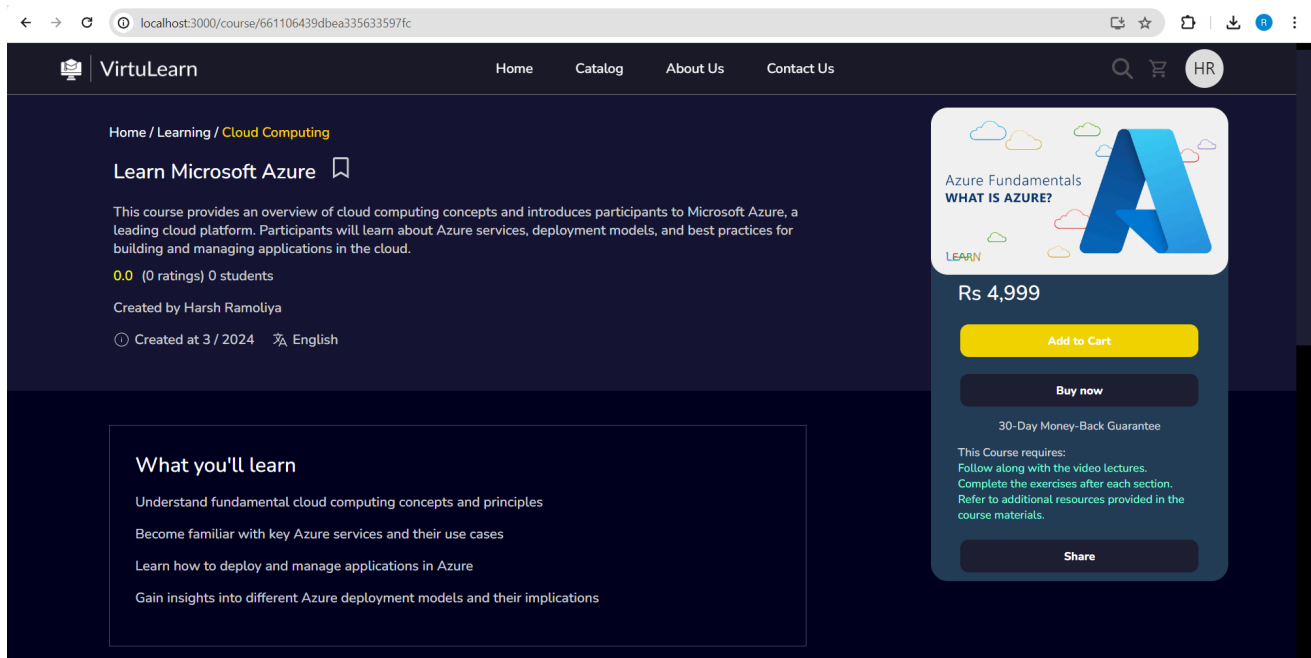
localhost:3000/course/661106439dbea335633597fc

R

VirtuLearn

Home Catalog About Us Contact Us

HR

Home / Learning / Cloud Computing

Learn Microsoft Azure

This course provides an overview of cloud computing concepts and introduces participants to Microsoft Azure, a leading cloud platform. Participants will learn about Azure services, deployment models, and best practices for building and managing applications in the cloud.

0.0 (0 ratings) 0 students

Created by Harsh Ramoliya

Created at 3 / 2024 English

Azure Fundamentals
WHAT IS AZURE?

LEARN

Rs 4,999

Add to Cart

Buy now

30-Day Money-Back Guarantee

This Course requires:
Follow along with the video lectures.
Complete the exercises after each section.
Refer to additional resources provided in the course materials.

Share

What you'll learn

Understand fundamental cloud computing concepts and principles

Become familiar with key Azure services and their use cases

Learn how to deploy and manage applications in Azure

Gain insights into different Azure deployment models and their implications